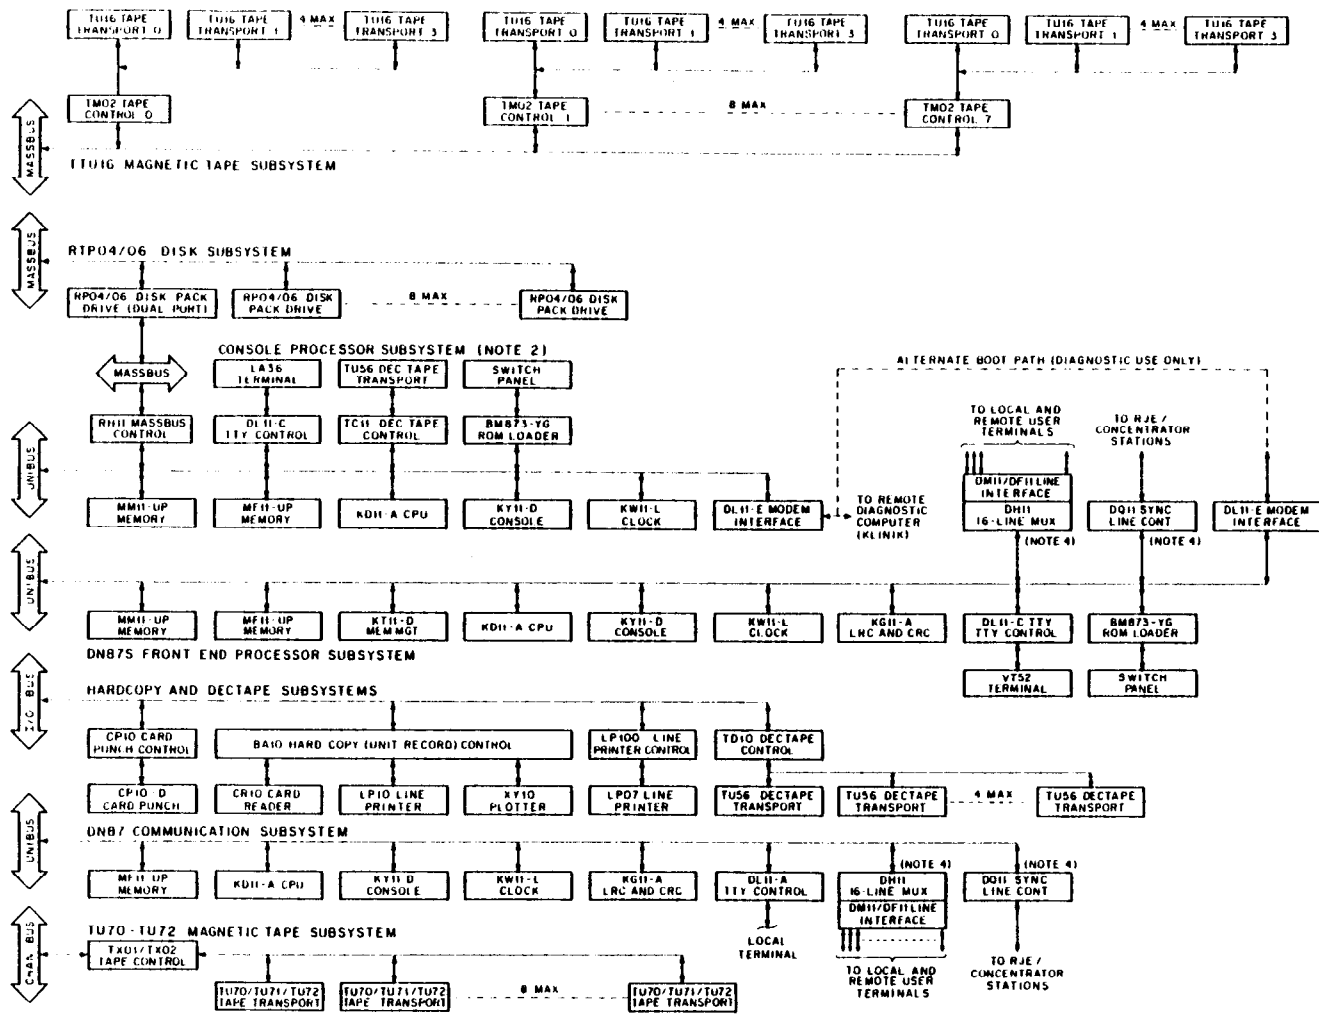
TU16 TAPE TRANSPORT 0
TU16 TAPE TRANSPORT 1
4 MAX
TU16 TAPE TRANSPORT 3
TU16 TAPE TRANSPORT 0
TU16 TAPE TRANSPORT 1
4 MAX
TU16 TAPE TRANSPORT 3
TU16 TAPE TRANSPORT 0
TU16 TAPE TRANSPORT 1
4 MAX
TU16 TAPE TRANSPORT 3

MASSBUS
TM02 TAPE CONTROL 0
TM02 TAPE CONTROL 1
8 MAX
TM02 TAPE CONTROL 7

TTU16 MAGNETIC TAPE SUBSYSTEM

MASSBUS
RTP04/06 DISK SUBSYSTEM
RP04/06 DISK PACK DRIVE (DUAL PORT)
RP04/06 DISK PACK DRIVE
8 MAX
RP04/06 DISK PACK DRIVE

CONSOLE PROCESSOR SUBSYSTEM (NOTE 2)
ALTERNATE BOOT PATH (DIAGNOSTIC USE ONLY)
MASSBUS
LA36 TERMINAL
TU56 DEC TAPE TRANSPORT
SWITCH PANEL
TO LOCAL AND REMOTE USER TERMINALS
TO RJE / CONCENTRATOR STATIONS
UNIBUS
RH11 MASSBUS CONTROL
DL11-C TTY CONTROL
TC11 DEC TAPE CONTROL
BM873-YG ROM LOADER
DM11/DF11 LINE INTERFACE
MM11-UP MEMORY
MF11-UP MEMORY
KD11-A CPU
KY11-D CONSOLE
KW11-L CLOCK
DL11-E MODEM INTERFACE
TO REMOTE DIAGNOSTIC COMPUTER (KLINIK)
DH11 16-LINE MUX
DQ11 SYNC LINE CONT
DL11-E MODEM INTERFACE
(NOTE 4)
(NOTE 4)
UNIBUS
MM11-UP MEMORY
MF11-UP MEMORY
KT11-D MEM MGT
KD11-A CPU
KY11-D CONSOLE
KW11-L CLOCK
KG11-A LRC AND CRC
DL11-C TTY TTY CONTROL
BM873-YG ROM LOADER
DN87S FRONT END PROCESSOR SUBSYSTEM
VT52 TERMINAL
SWITCH PANEL

I/O BUS
HARDCOPY AND DECTAPE SUBSYSTEMS
CP10 CARD PUNCH CONTROL
BA10 HARD COPY (UNIT RECORD) CONTROL
LP100 LINE PRINTER CONTROL
TD10 DECTAPE CONTROL
CP10-D CARD PUNCH
CR10 CARD READER
LP10 LINE PRINTER
XY10 PLOTTER
LP07 LINE PRINTER
TU56 DECTAPE TRANSPORT
TU56 DECTAPE TRANSPORT
4 MAX
TU56 DECTAPE TRANSPORT

UNIBUS
DN87 COMMUNICATION SUBSYSTEM
(NOTE 4)
(NOTE 4)
MF11-UP MEMORY
KD11-A CPU
KY11-D CONSOLE
KW11-L CLOCK
KG11-A LRC AND CRC
DL11-A TTY CONTROL
DH11 16-LINE MUX
DM11/DF11 LINE INTERFACE
DQ11 SYNC LINE CONT

CHAN. BUS
TU70-TU72 MAGNETIC TAPE SUBSYSTEM
TX01/TX02 TAPE CONTROL
LOCAL TERMINAL
TU70/TU71/TU72 TAPE TRANSPORT
TU70/TU71/TU72 TAPE TRANSPORT
8 MAX
TU70/TU71/TU72 TAPE TRANSPORT
TO LOCAL AND REMOTE USER TERMINALS
TO RJE / CONCENTRATOR STATIONS